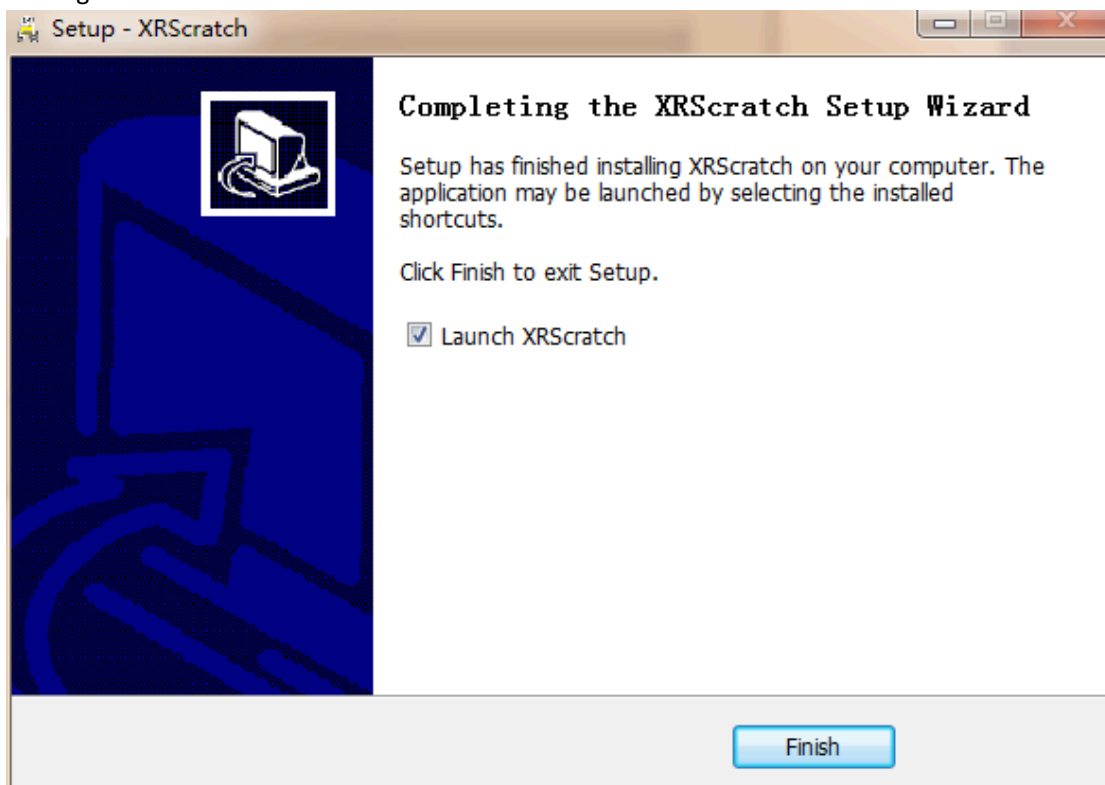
Setup - XRScratch

Completing the XRScratch Setup Wizard

Setup has finished installing XRScratch on your computer. The application may be launched by selecting the installed shortcuts.

Click Finish to exit Setup.

Launch XRScratch

Finish